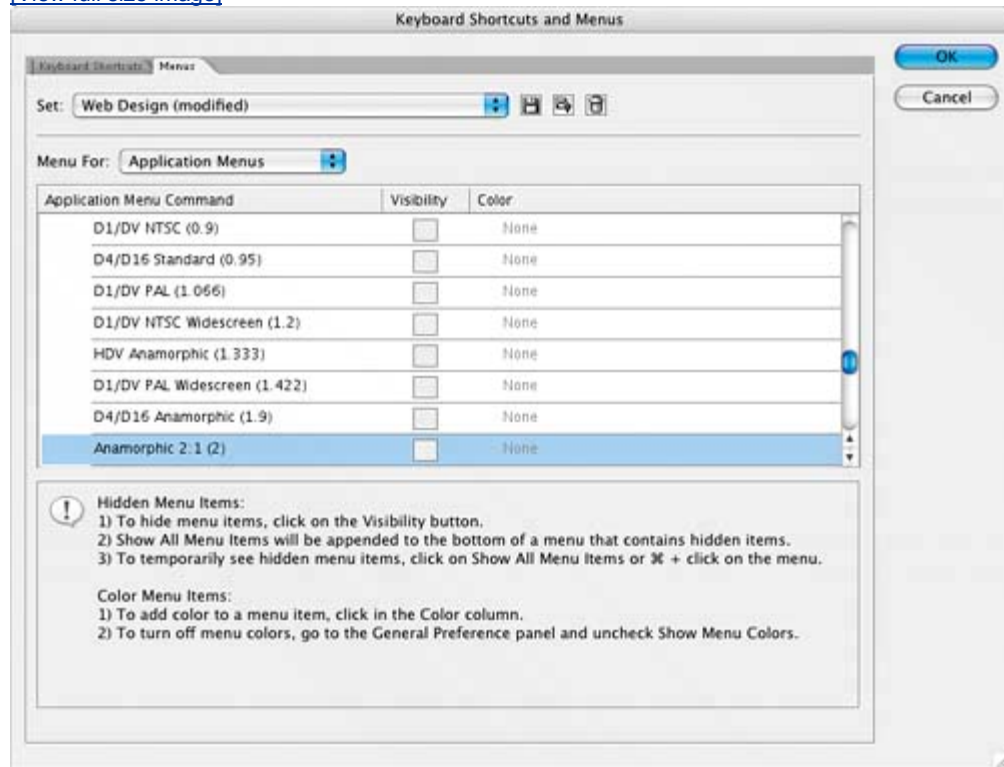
[View full size image]

Keyboard Shortcuts and Menus

Keyboard Shortcuts Menus

OK

Cancel

Set: Web Design (modified)

Menu For: Application Menus

| Application Menu Command | Visibility | Color |
|---|---|---|
| D1/DV NTSC (0.9) | | None |
| D4/D16 Standard (0.95) | | None |
| D1/DV PAL (1.066) | | None |
| D1/DV NTSC Widescreen (1.2) | | None |
| HDV Anamorphic (1.333) | | None |
| D1/DV PAL Widescreen (1.422) | | None |
| D4/D16 Anamorphic (1.9) | | None |
| Anamorphic 2:1 (2) | | None |

Hidden Menu Items:
1) To hide menu items, click on the Visibility button.
2) Show All Menu Items will be appended to the bottom of a menu that contains hidden items.
3) To temporarily see hidden menu items, click on Show All Menu Items or ⌘ + click on the menu.

Color Menu Items:
1) To add color to a menu item, click in the Color column.
2) To turn off menu colors, go to the General Preference panel and uncheck Show Menu Colors.